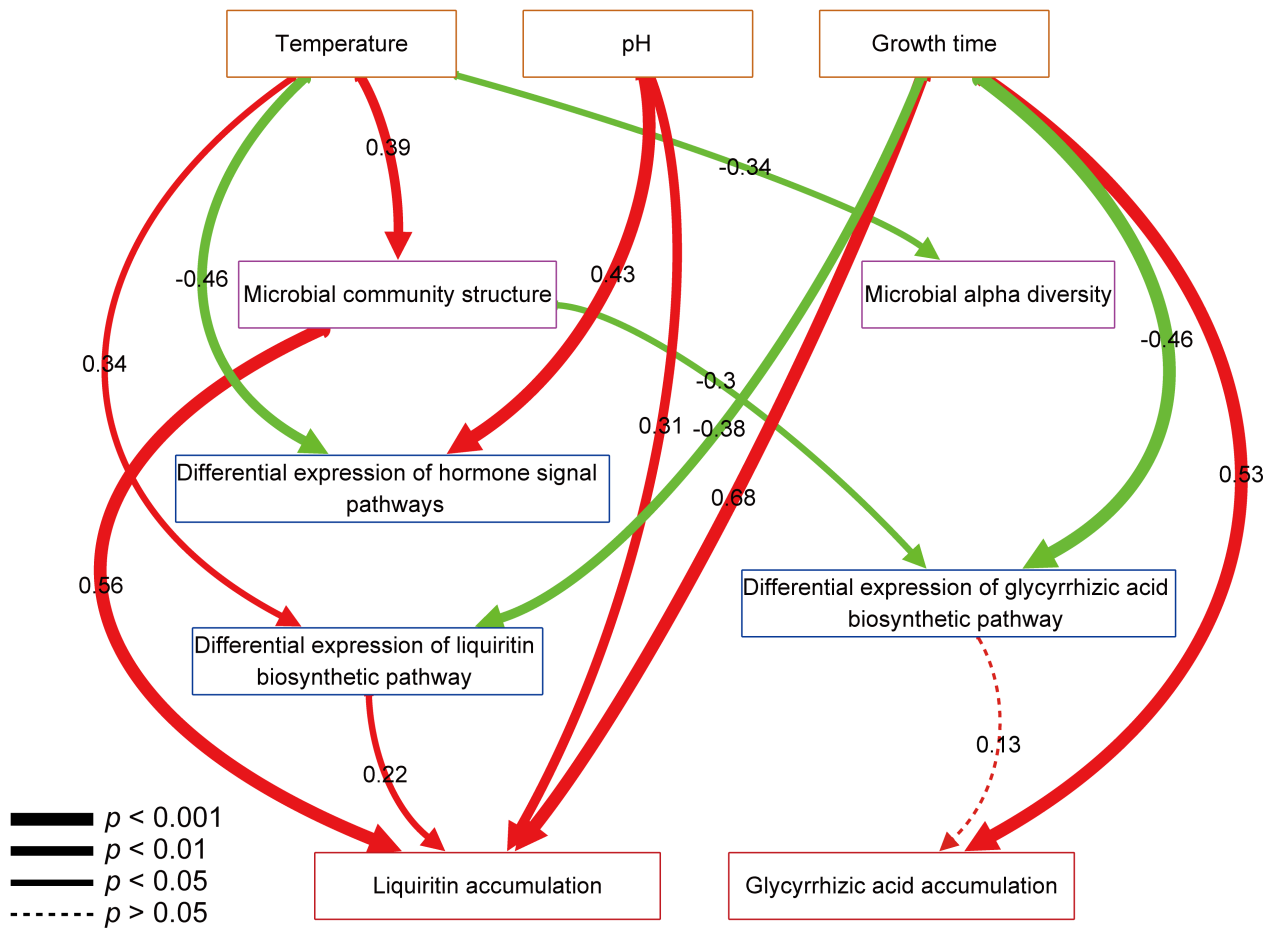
Temperature
pH
Growth time

0.39
-0.34
-0.46
0.43

Microbial community structure
Microbial alpha diversity

0.34
-0.3
-0.46
0.31
-0.38
0.68
0.53

Differential expression of hormone signal pathways

0.56

Differential expression of glycyrrhizic acid biosynthetic pathway

Differential expression of liquiritin biosynthetic pathway

0.13
0.22

$p$ < 0.001
$p$ < 0.01
$p$ < 0.05
$p$ > 0.05

Liquiritin accumulation
Glycyrrhizic acid accumulation